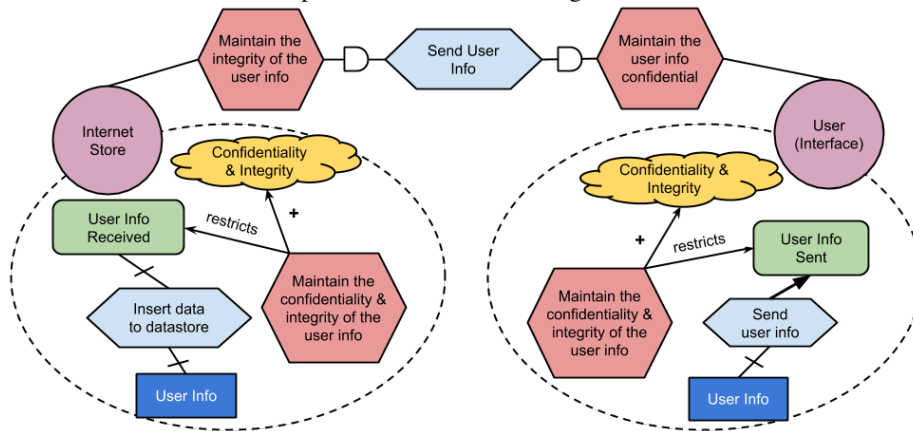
Maintain the integrity of the user info

Send User Info

Maintain the user info confidential

Internet Store

User (Interface)

Confidentiality & Integrity

User Info Received

restricts

+

Maintain the confidentiality & integrity of the user info

Insert data to datastore

User Info

Confidentiality & Integrity

+

restricts

User Info Sent

Maintain the confidentiality & integrity of the user info

Send user info

User Info